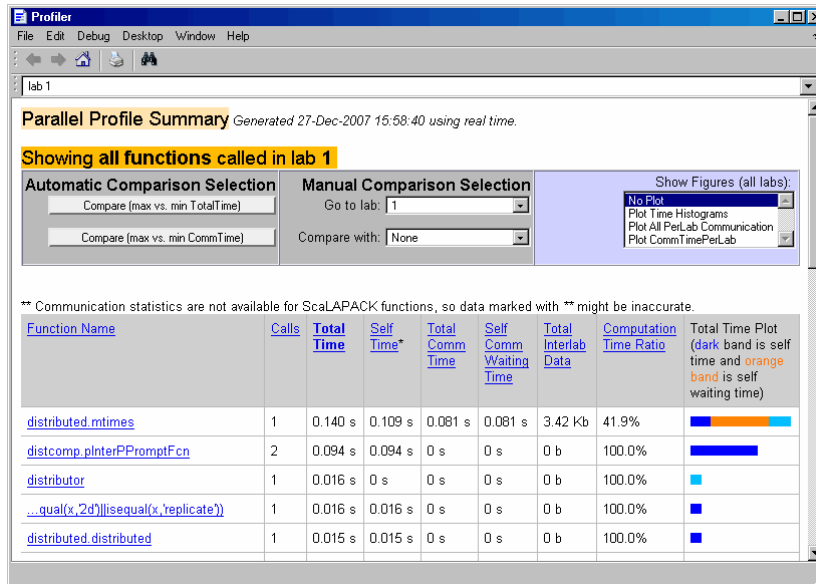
Profiler

File Edit Debug Desktop Window Help

lab 1

Parallel Profile Summary Generated 27-Dec-2007 15:58:40 using real time.

Showing all functions called in lab 1

Automatic Comparison Selection

Compare (max vs. min TotalTime)

Compare (max vs. min CommTime)

Manual Comparison Selection

Go to lab: 1

Compare with: None

Show Figures (all labs):

No Plot
Plot Time Histograms
Plot All PerLab Communication
Plot CommTimePerLab

** Communication statistics are not available for ScaLAPACK functions, so data marked with ** might be inaccurate.

| Function Name | Calls | Total Time | Self Time* | Total Comm Time | Self Comm Waiting Time | Total Interlab Data | Computation Time Ratio | Total Time Plot (dark band is self time and orange band is self waiting time) |
|---|---|---|---|---|---|---|---|---|
| distributed.mtimes | 1 | 0.140 s | 0.109 s | 0.081 s | 0.081 s | 3.42 Kb | 41.9% | |
| distcomp.pInterPPromptFcn | 2 | 0.094 s | 0.094 s | 0 s | 0 s | 0 b | 100.0% | |
| distributor | 1 | 0.016 s | 0 s | 0 s | 0 s | 0 b | 100.0% | |
| ...qual(x,'2d')\|\|isequal(x,'replicate')) | 1 | 0.016 s | 0.016 s | 0 s | 0 s | 0 b | 100.0% | |
| distributed.distributed | 1 | 0.015 s | 0.015 s | 0 s | 0 s | 0 b | 100.0% | |